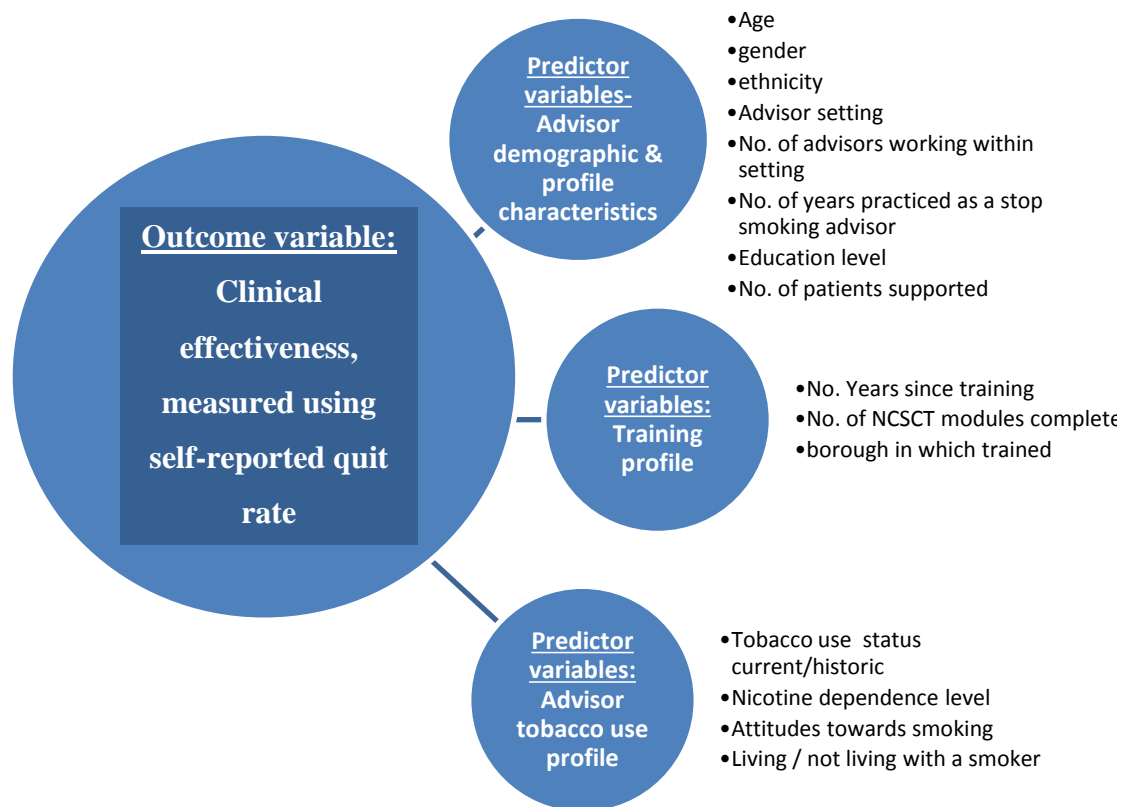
Outcome variable:
Clinical effectiveness, measured using self-reported quit rate

Predictor variables- Advisor demographic & profile characteristics

•Age
•gender
•ethnicity
•Advisor setting
•No. of advisors working within setting
•No. of years practiced as a stop smoking advisor
•Education level
•No. of patients supported

Predictor variables: Training profile

•No. Years since training
•No. of NCSCT modules complete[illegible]
•borough in which trained

Predictor variables: Advisor tobacco use profile

•Tobacco use status current/historic
•Nicotine dependence level
•Attitudes towards smoking
•Living / not living with a smoker